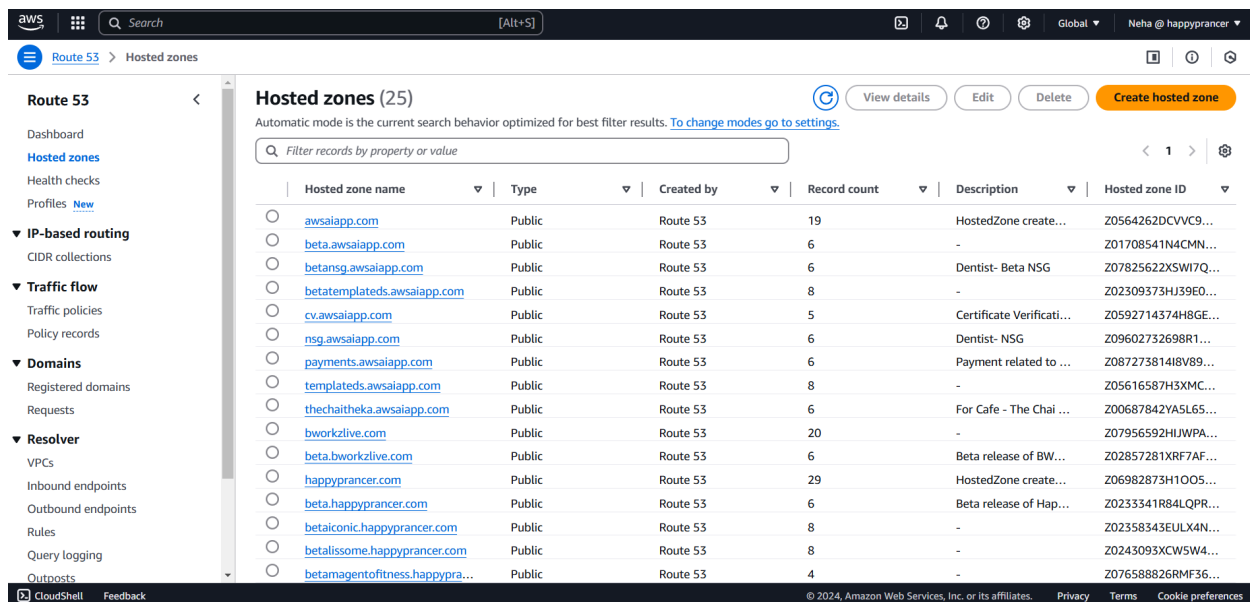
aws

Search [Alt+S]

Global ▼ Neha @ happyprancer ▼

Route 53 > Hosted zones

Route 53

Dashboard
Hosted zones
Health checks
Profiles New

▼ IP-based routing
CIDR collections

▼ Traffic flow
Traffic policies
Policy records

▼ Domains
Registered domains
Requests

▼ Resolver
VPCs
Inbound endpoints
Outbound endpoints
Rules
Query logging
Outposts

Hosted zones (25)

View details | Edit | Delete | Create hosted zone

Automatic mode is the current search behavior optimized for best filter results. To change modes go to settings.

Filter records by property or value

< 1 >

| | Hosted zone name | Type | Created by | Record count | Description | Hosted zone ID |
|---|---|---|---|---|---|---|
| ○ | awsaiapp.com | Public | Route 53 | 19 | HostedZone create... | Z0564262DCVVC9... |
| ○ | beta.awsaiapp.com | Public | Route 53 | 6 | - | Z01708541N4CMN... |
| ○ | betansg.awsaiapp.com | Public | Route 53 | 6 | Dentist- Beta NSG | Z07825622XSWI7Q... |
| ○ | betatemplateds.awsaiapp.com | Public | Route 53 | 8 | - | Z02309373HJ39E0... |
| ○ | cv.awsaiapp.com | Public | Route 53 | 5 | Certificate Verificati... | Z0592714374H8GE... |
| ○ | nsg.awsaiapp.com | Public | Route 53 | 6 | Dentist- NSG | Z09602732698R1... |
| ○ | payments.awsaiapp.com | Public | Route 53 | 6 | Payment related to ... | Z087273814I8V89... |
| ○ | templateds.awsaiapp.com | Public | Route 53 | 8 | - | Z05616587H3XMC... |
| ○ | thechaitheka.awsaiapp.com | Public | Route 53 | 6 | For Cafe - The Chai ... | Z00687842YA5L65... |
| ○ | bworkzlive.com | Public | Route 53 | 20 | - | Z07956592HIJWPA... |
| ○ | beta.bworkzlive.com | Public | Route 53 | 6 | Beta release of BW... | Z02857281XRF7AF... |
| ○ | happyprancer.com | Public | Route 53 | 29 | HostedZone create... | Z06982873H1OO5... |
| ○ | beta.happyprancer.com | Public | Route 53 | 6 | Beta release of Hap... | Z0233341R84LQPR... |
| ○ | betaiconic.happyprancer.com | Public | Route 53 | 8 | - | Z02358343EULX4N... |
| ○ | betalissome.happyprancer.com | Public | Route 53 | 8 | - | Z0243093XCW5W4... |
| ○ | betamagentofitness.happypra... | Public | Route 53 | 4 | - | Z076588826RMF36... |

CloudShell Feedback © 2024, Amazon Web Services, Inc. or its affiliates. Privacy Terms Cookie preferences